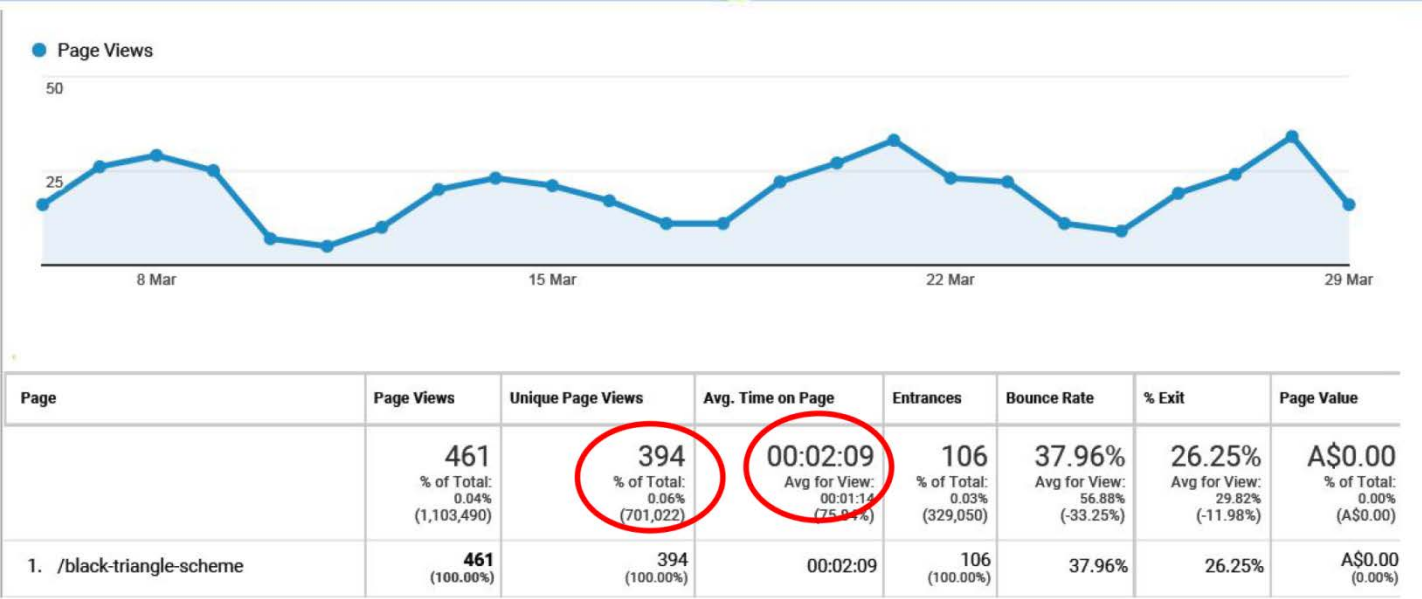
Page Views

50

25

8 Mar

15 Mar

22 Mar

29 Mar

| Page | Page Views | Unique Page Views | Avg. Time on Page | Entrances | Bounce Rate | % Exit | Page Value |
|---|---|---|---|---|---|---|---|
| | 461 % of Total: 0.04% (1,103,490) | 394 % of Total: 0.06% (701,022) | 00:02:09 Avg for View: 00:01:14 (75.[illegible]%) | 106 % of Total: 0.03% (329,050) | 37.96% Avg for View: 56.88% (-33.25%) | 26.25% Avg for View: 29.82% (-11.98%) | A$0.00 % of Total: 0.00% (A$0.00) |
| 1. /black-triangle-scheme | 461 (100.00%) | 394 (100.00%) | 00:02:09 | 106 (100.00%) | 37.96% | 26.25% | A$0.00 (0.00%) |